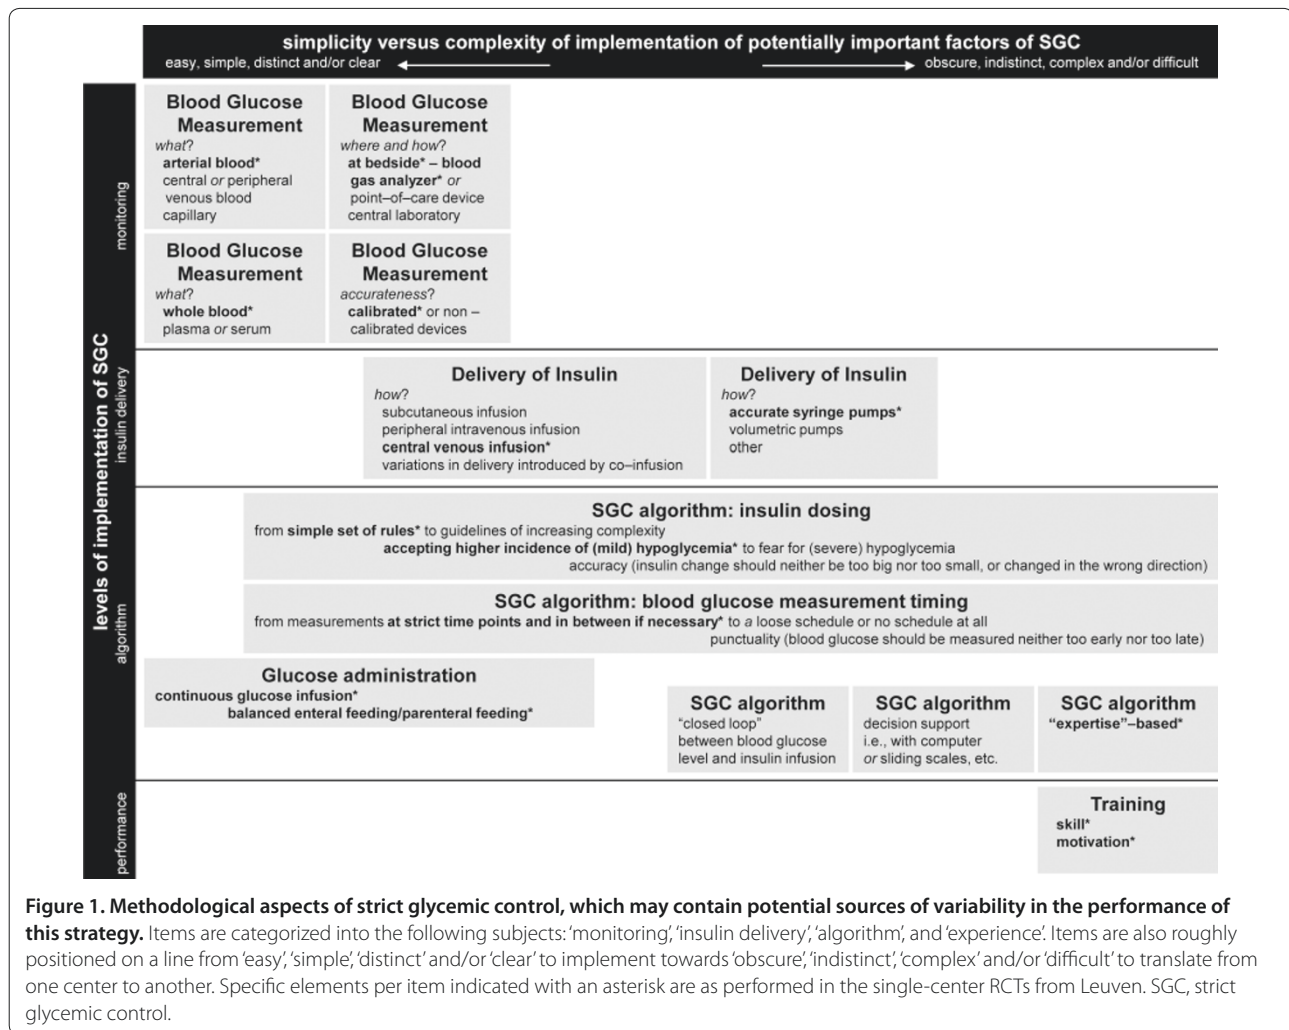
simplicity versus complexity of implementation of potentially important factors of SGC

easy, simple, distinct and/or clear ← → obscure, indistinct, complex and/or difficult

levels of implementation of SGC

monitoring

Blood Glucose Measurement
what?
arterial blood*
central or peripheral venous blood
capillary

Blood Glucose Measurement
where and how?
at bedside* – blood gas analyzer* or
point–of–care device
central laboratory

Blood Glucose Measurement
what?
whole blood*
plasma or serum

Blood Glucose Measurement
accurateness?
calibrated* or non – calibrated devices

insulin delivery

Delivery of Insulin
how?
subcutaneous infusion
peripheral intravenous infusion
central venous infusion*
variations in delivery introduced by co–infusion

Delivery of Insulin
how?
accurate syringe pumps*
volumetric pumps
other

algorithm

SGC algorithm: insulin dosing
from simple set of rules* to guidelines of increasing complexity
accepting higher incidence of (mild) hypoglycemia* to fear for (severe) hypoglycemia
accuracy (insulin change should neither be too big nor too small, or changed in the wrong direction)

SGC algorithm: blood glucose measurement timing
from measurements at strict time points and in between if necessary* to a loose schedule or no schedule at all
punctuality (blood glucose should be measured neither too early nor too late)

Glucose administration
continuous glucose infusion*
balanced enteral feeding/parenteral feeding*

SGC algorithm
"closed loop"
between blood glucose level and insulin infusion

SGC algorithm
decision support
i.e., with computer or sliding scales, etc.

SGC algorithm
"expertise"–based*

performance

Training
skill*
motivation*

Figure 1. Methodological aspects of strict glycemic control, which may contain potential sources of variability in the performance of this strategy. Items are categorized into the following subjects: 'monitoring', 'insulin delivery', 'algorithm', and 'experience'. Items are also roughly positioned on a line from 'easy', 'simple', 'distinct' and/or 'clear' to implement towards 'obscure', 'indistinct', 'complex' and/or 'difficult' to translate from one center to another. Specific elements per item indicated with an asterisk are as performed in the single-center RCTs from Leuven. SGC, strict glycemic control.